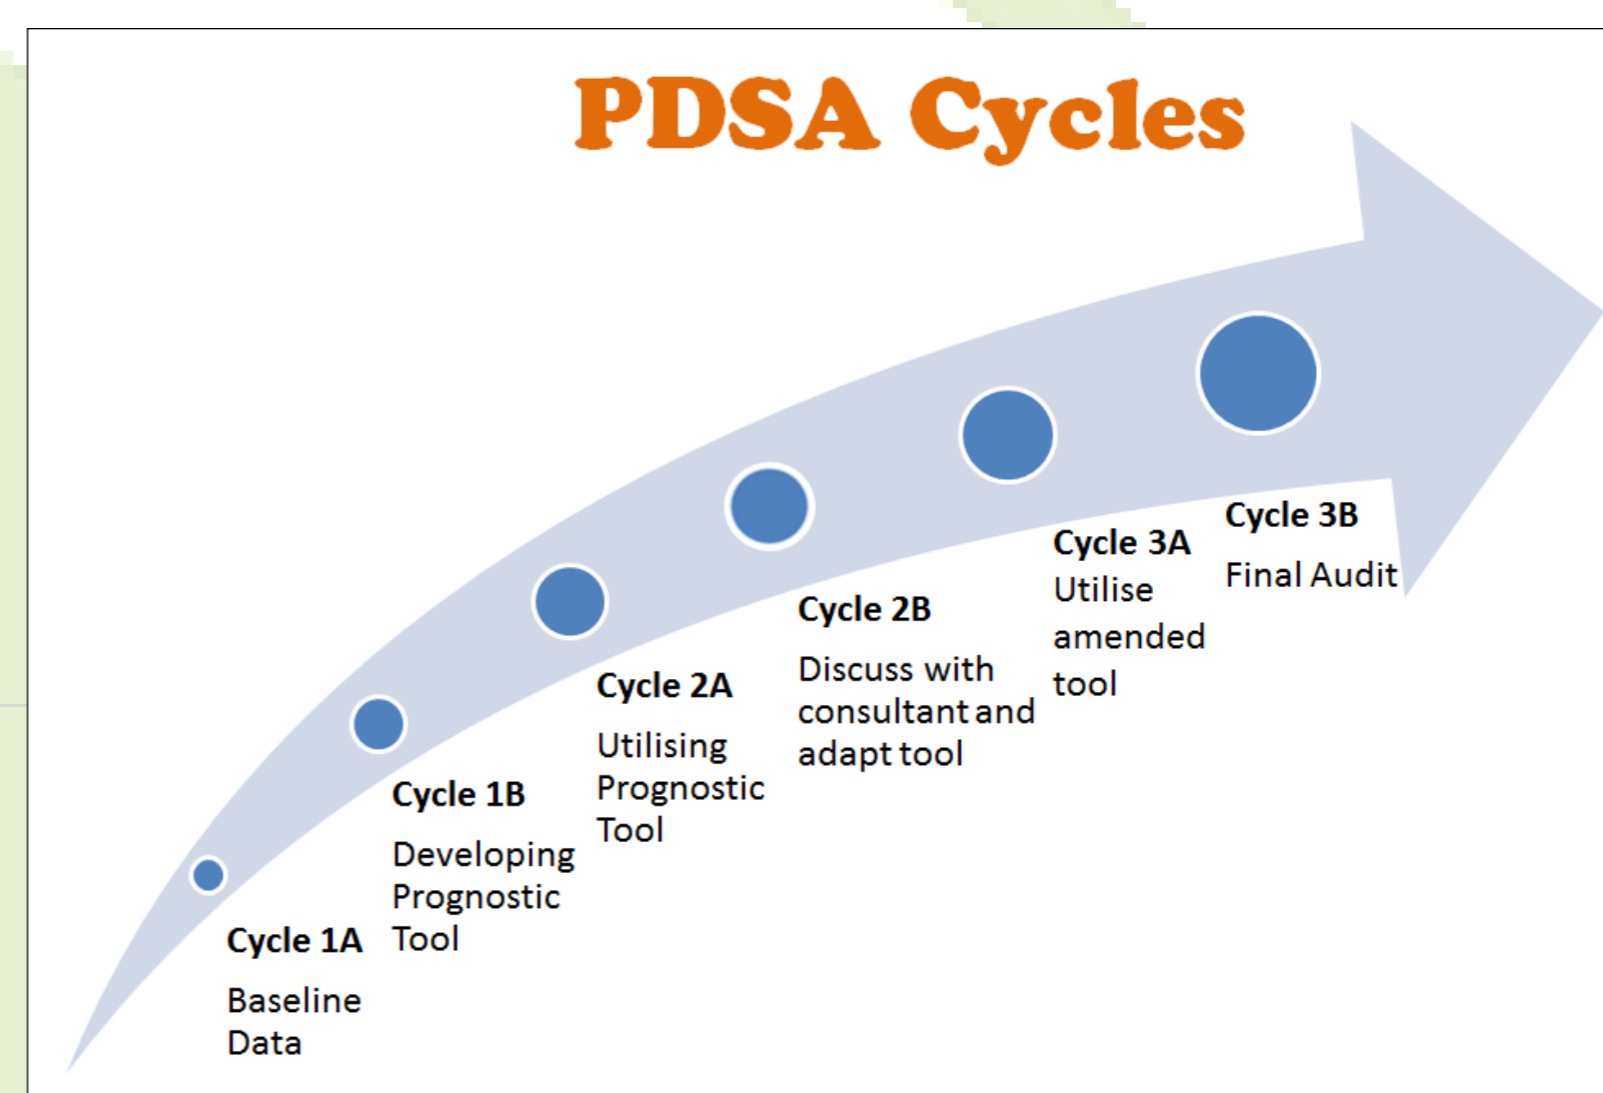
PDSA Cycles

Cycle 1A

Baseline Data

Cycle 1B

Developing Prognostic Tool

Cycle 2A

Utilising Prognostic Tool

Cycle 2B

Discuss with consultant and adapt tool

Cycle 3A

Utilise amended tool

Cycle 3B

Final Audit